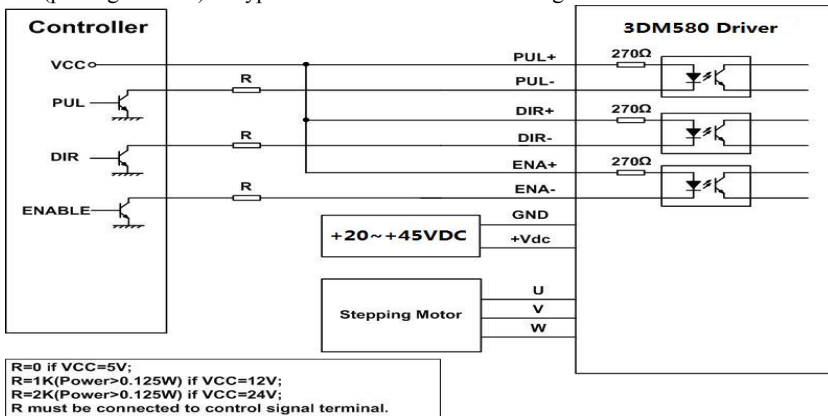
(pull-up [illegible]) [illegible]

Controller

VCC

PUL

DIR

ENABLE

R

R

R

3DM580 Driver

PUL+

PUL-

DIR+

DIR-

ENA+

ENA-

270Ω

270Ω

270Ω

GND

+Vdc

+20~+45VDC

U

V

W

Stepping Motor

R=0 if VCC=5V;
R=1K(Power>0.125W) if VCC=12V;
R=2K(Power>0.125W) if VCC=24V;
R must be connected to control signal terminal.